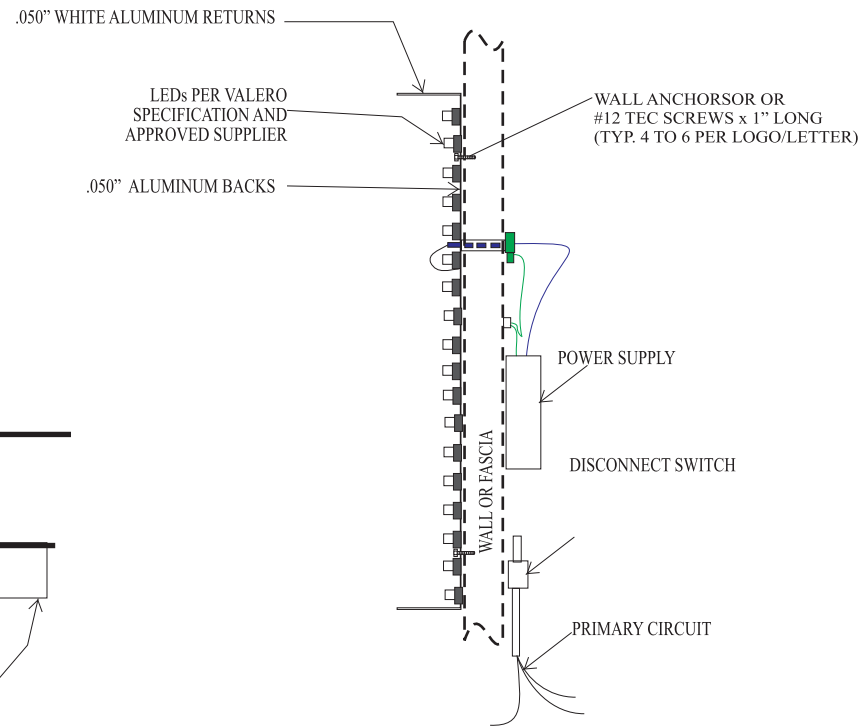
.050" WHITE ALUMINUM RETURNS

LEDs PER VALERO SPECIFICATION AND APPROVED SUPPLIER

WALL ANCHORSOR OR #12 TEC SCREWS x 1" LONG (TYP. 4 TO 6 PER LOGO/LETTER)

.050" ALUMINUM BACKS

POWER SUPPLY

WALL OR FASCIA

DISCONNECT SWITCH

PRIMARY CIRCUIT